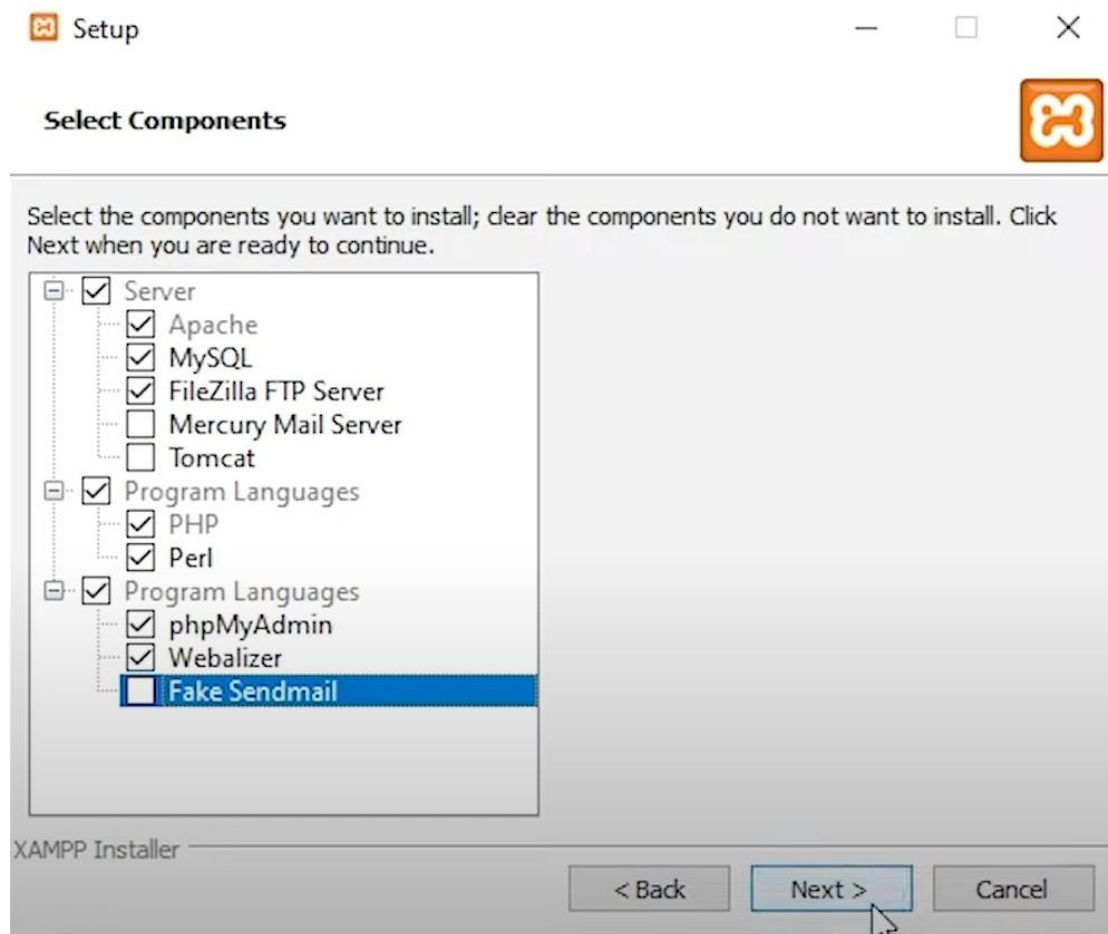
Setup

Select Components

Select the components you want to install; clear the components you do not want to install. Click Next when you are ready to continue.

Server
Apache
MySQL
FileZilla FTP Server
Mercury Mail Server
Tomcat
Program Languages
PHP
Perl
Program Languages
phpMyAdmin
Webalizer
Fake Sendmail

XAMPP Installer

< Back
Next >
Cancel